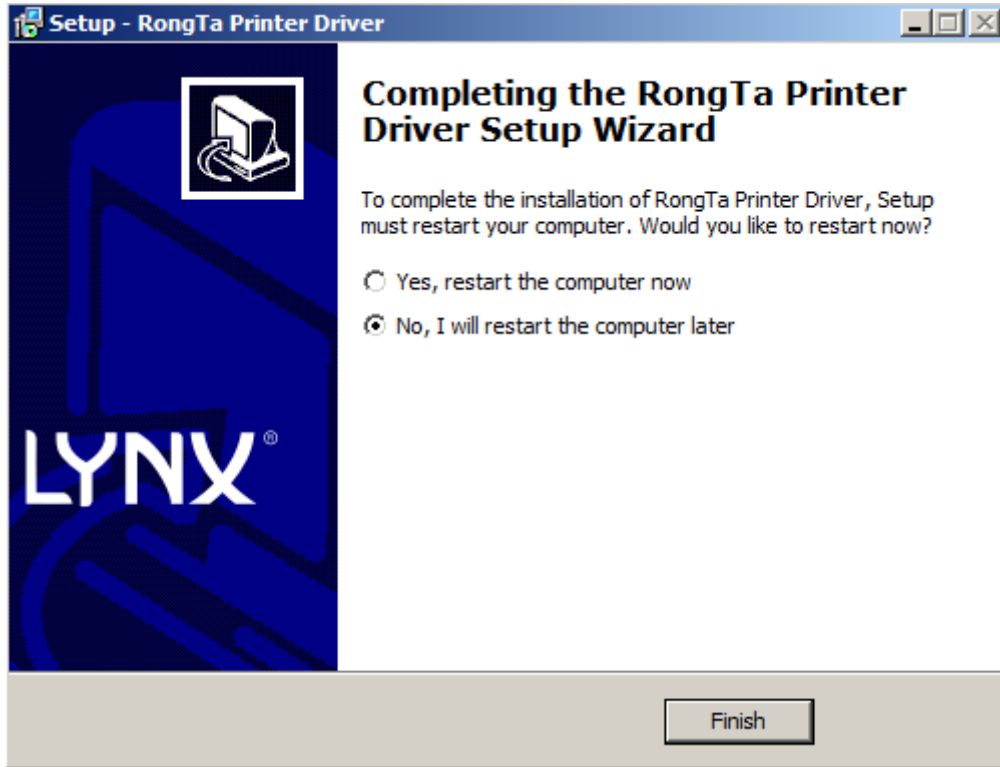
Setup - RongTa Printer Driver

LYNX®

Completing the RongTa Printer Driver Setup Wizard

To complete the installation of RongTa Printer Driver, Setup must restart your computer. Would you like to restart now?

Yes, restart the computer now

No, I will restart the computer later

Finish